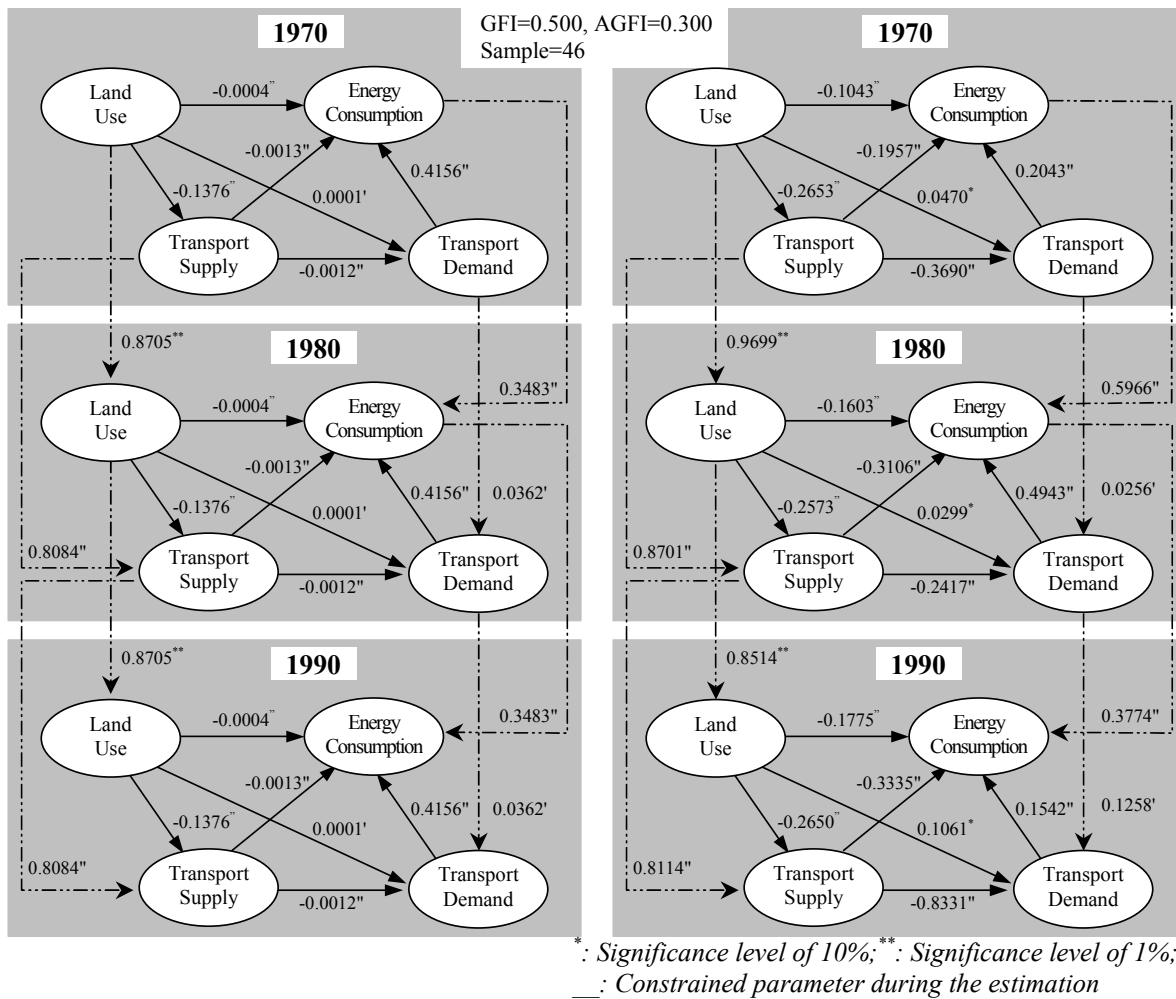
1970

GFI=0.500, AGFI=0.300
Sample=46

Land Use

-0.0004''

Energy Consumption

-0.0013''

-0.1376''

0.0001'

0.4156''

Transport Supply

-0.0012''

Transport Demand

0.8705**

1980

0.3483''

Land Use

-0.0004''

Energy Consumption

-0.0013''

-0.1376''

0.0001'

0.4156''

0.0362'

0.8084''

Transport Supply

-0.0012''

Transport Demand

0.8705**

1990

0.3483''

Land Use

-0.0004''

Energy Consumption

-0.0013''

-0.1376''

0.0001'

0.4156''

0.0362'

0.8084''

Transport Supply

-0.0012''

Transport Demand

1970

Land Use

-0.1043''

Energy Consumption

-0.1957''

-0.2653''

0.0470*

0.2043''

Transport Supply

-0.3690''

Transport Demand

0.9699**

1980

0.5966''

Land Use

-0.1603''

Energy Consumption

-0.3106''

-0.2573''

0.0299*

0.4943''

0.0256'

0.8701''

Transport Supply

-0.2417''

Transport Demand

0.8514**

1990

0.3774''

Land Use

-0.1775''

Energy Consumption

-0.3335''

-0.2650''

0.1061*

0.1542''

0.1258'

0.8114''

Transport Supply

-0.8331''

Transport Demand

*: Significance level of 10%; **: Significance level of 1%;
__: Constrained parameter during the estimation